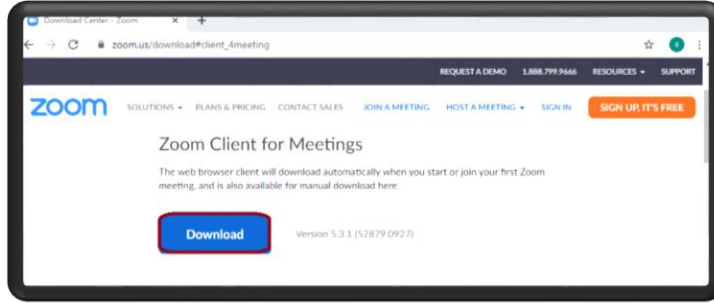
Download Center - Zoom ×

zoom.us/download#client_4meeting

R

REQUEST A DEMO 1.888.799.9666 RESOURCES SUPPORT

zoom SOLUTIONS PLANS & PRICING CONTACT SALES JOIN A MEETING HOST A MEETING SIGN IN SIGN UP, IT'S FREE

Zoom Client for Meetings

The web browser client will download automatically when you start or join your first Zoom meeting, and is also available for manual download here.

Download

Version 5.3.1 (52879.0927)